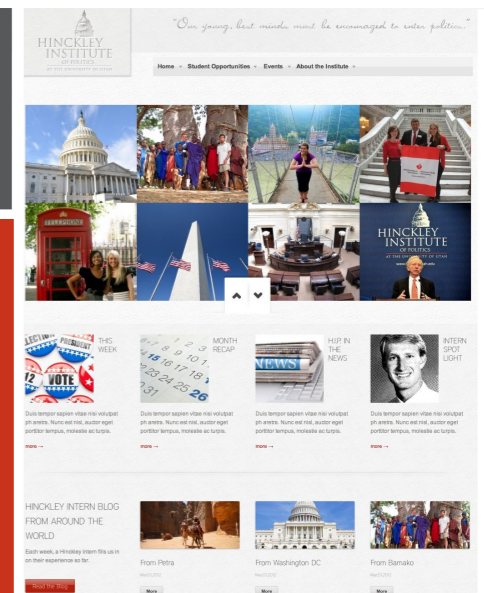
HINCKLEY INSTITUTE OF POLITICS AT THE UNIVERSITY OF UTAH

"Our young, best minds must be encouraged to enter politics."

Home · Student Opportunities · Events · About the Institute ·

HINCKLEY INSTITUTE OF POLITICS AT THE UNIVERSITY OF UTAH

TELEPHONE

THIS WEEK

MONTH RECAP

H.I.P. IN THE NEWS

INTERN SPOT LIGHT

Duis tempor sapien vitae nisi volutpat ph aretra. Nunc est nisl, auctor eget porttitor tempus, molestie ac turpis.

more →

Duis tempor sapien vitae nisi volutpat ph aretra. Nunc est nisl, auctor eget porttitor tempus, molestie ac turpis.

more →

Duis tempor sapien vitae nisi volutpat ph aretra. Nunc est nisl, auctor eget porttitor tempus, molestie ac turpis.

more →

Duis tempor sapien vitae nisi volutpat ph aretra. Nunc est nisl, auctor eget porttitor tempus, molestie ac turpis.

more →

HINCKLEY INTERN BLOG FROM AROUND THE WORLD

Each week, a Hinckley intern fills us in on their experience so far.

Read the blog

From Petra

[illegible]

More

From Washington DC

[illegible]

More

From Bamako

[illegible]

More